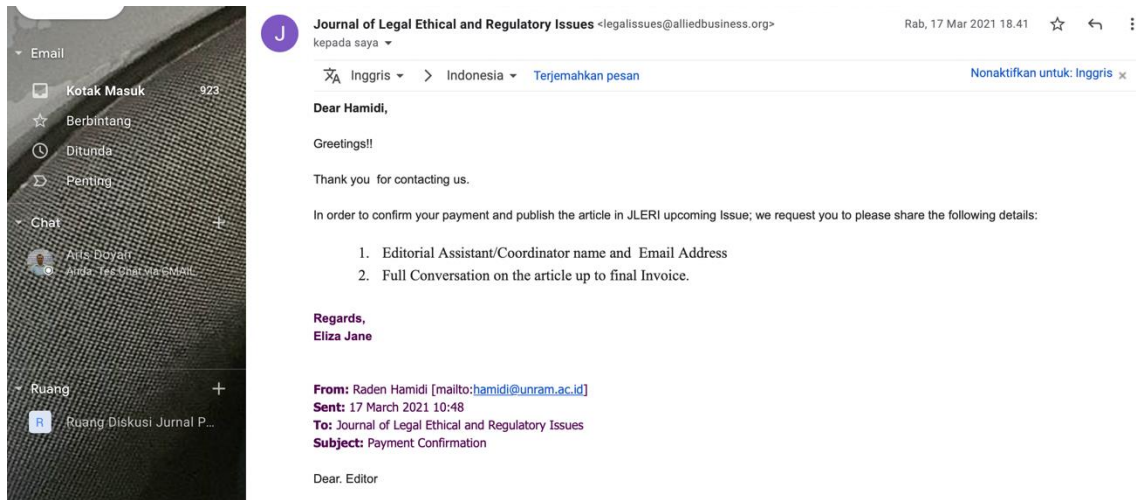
Email
Kotak Masuk 923
Berbintang
Ditunda
Penting
Chat +
Arts Doyati
Anda: Tes Chat via EMAIL
Ruang +
R Ruang Diskusi Jurnal P...

J
Journal of Legal Ethical and Regulatory Issues <legalissues@alliedbusiness.org>
kepada saya
Rab, 17 Mar 2021 18.41

Inggris > Indonesia Terjemahkan pesan
Nonaktifkan untuk: Inggris ×

Dear Hamidi,

Greetings!!

Thank you for contacting us.

In order to confirm your payment and publish the article in JLERI upcoming Issue; we request you to please share the following details:

1. Editorial Assistant/Coordinator name and Email Address
2. Full Conversation on the article up to final Invoice.

Regards,
Eliza Jane

From: Raden Hamidi [mailto:hamidi@unram.ac.id]
Sent: 17 March 2021 10:48
To: Journal of Legal Ethical and Regulatory Issues
Subject: Payment Confirmation

Dear. Editor